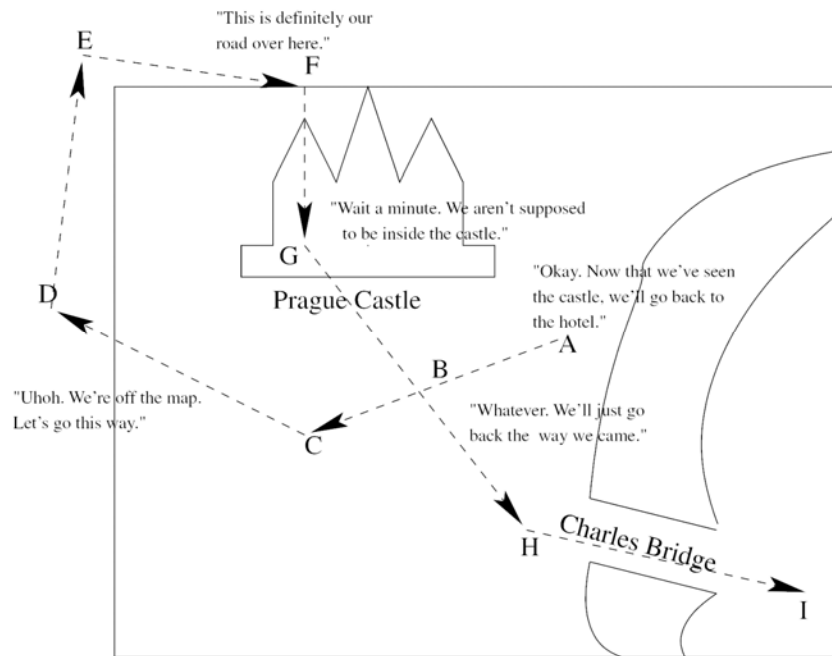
"This is definitely our road over here."

E

F

"Wait a minute. We aren't supposed to be inside the castle."

G

Prague Castle

"Okay. Now that we've seen the castle, we'll go back to the hotel."

A

D

B

"Uhoh. We're off the map. Let's go this way."

C

"Whatever. We'll just go back the way we came."

H

Charles Bridge

I